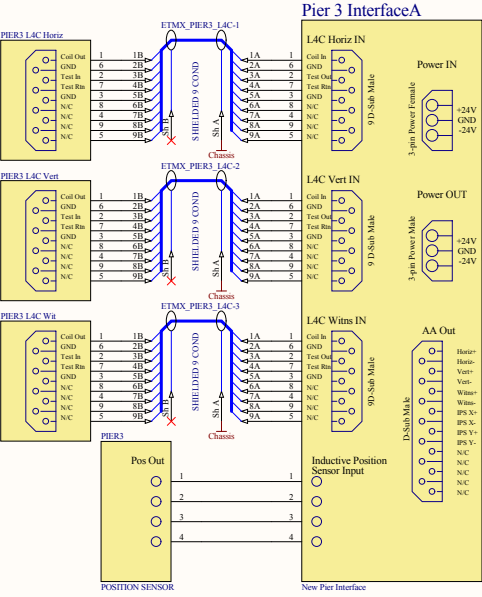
Pier 3 InterfaceA

PIER3 L4C Horiz

ETMX_PIER3_L4C-1

Coil Out
GND
Test In
Test Rtn
GND
N/C
N/C
N/C
N/C

1 1B
6 2B
2 3B
7 4B
3 5B
8 6B
4 7B
9 8B
5 9B

Sh B

SHIELDED 9 COND

Sh A

Chassis

1A 1
2A 6
3A 2
4A 7
5A 3
6A 8
7A 4
8A 9
9A 5

L4C Horiz IN

Coil In
GND
Test Out
Test Rtn
GND
N/C
N/C
N/C
N/C

9 D-Sub Male

Power IN

3-pin Power Female

+24V
GND
-24V

PIER3 L4C Vert

ETMX_PIER3_L4C-2

Coil Out
GND
Test In
Test Rtn
GND
N/C
N/C
N/C
N/C

1 1B
6 2B
2 3B
7 4B
3 5B
8 6B
4 7B
9 8B
5 9B

Sh B

SHIELDED 9 COND

Sh A

Chassis

1A 1
2A 6
3A 2
4A 7
5A 3
6A 8
7A 4
8A 9
9A 5

L4C Vert IN

Coil In
GND
Test Out
Test Rtn
GND
N/C
N/C
N/C
N/C

9 D-Sub Male

Power OUT

3-pin Power Male

+24V
GND
-24V

PIER3 L4C Wit

ETMX_PIER3_L4C-3

Coil Out
GND
Test In
Test Rtn
GND
N/C
N/C
N/C
N/C

1 1B
6 2B
2 3B
7 4B
3 5B
8 6B
4 7B
9 8B
5 9B

Sh B

SHIELDED 9 COND

Sh A

Chassis

1A 1
2A 6
3A 2
4A 7
5A 3
6A 8
7A 4
8A 9
9A 5

L4C Witns IN

Coil In
GND
Test Out
Test Rtn
GND
N/C
N/C
N/C
N/C

9D-Sub Male

AA Out

D-Sub Male

Horiz+
Horiz-
Vert+
Vert-
Witns+
Witns-
IPS X+
IPS X-
IPS Y+
IPS Y-
N/C
N/C
N/C
N/C
N/C

PIER3

Pos Out

1 1
2 2
3 3
4 4

Inductive Position Sensor Input

POSITION SENSOR

New Pier Interface